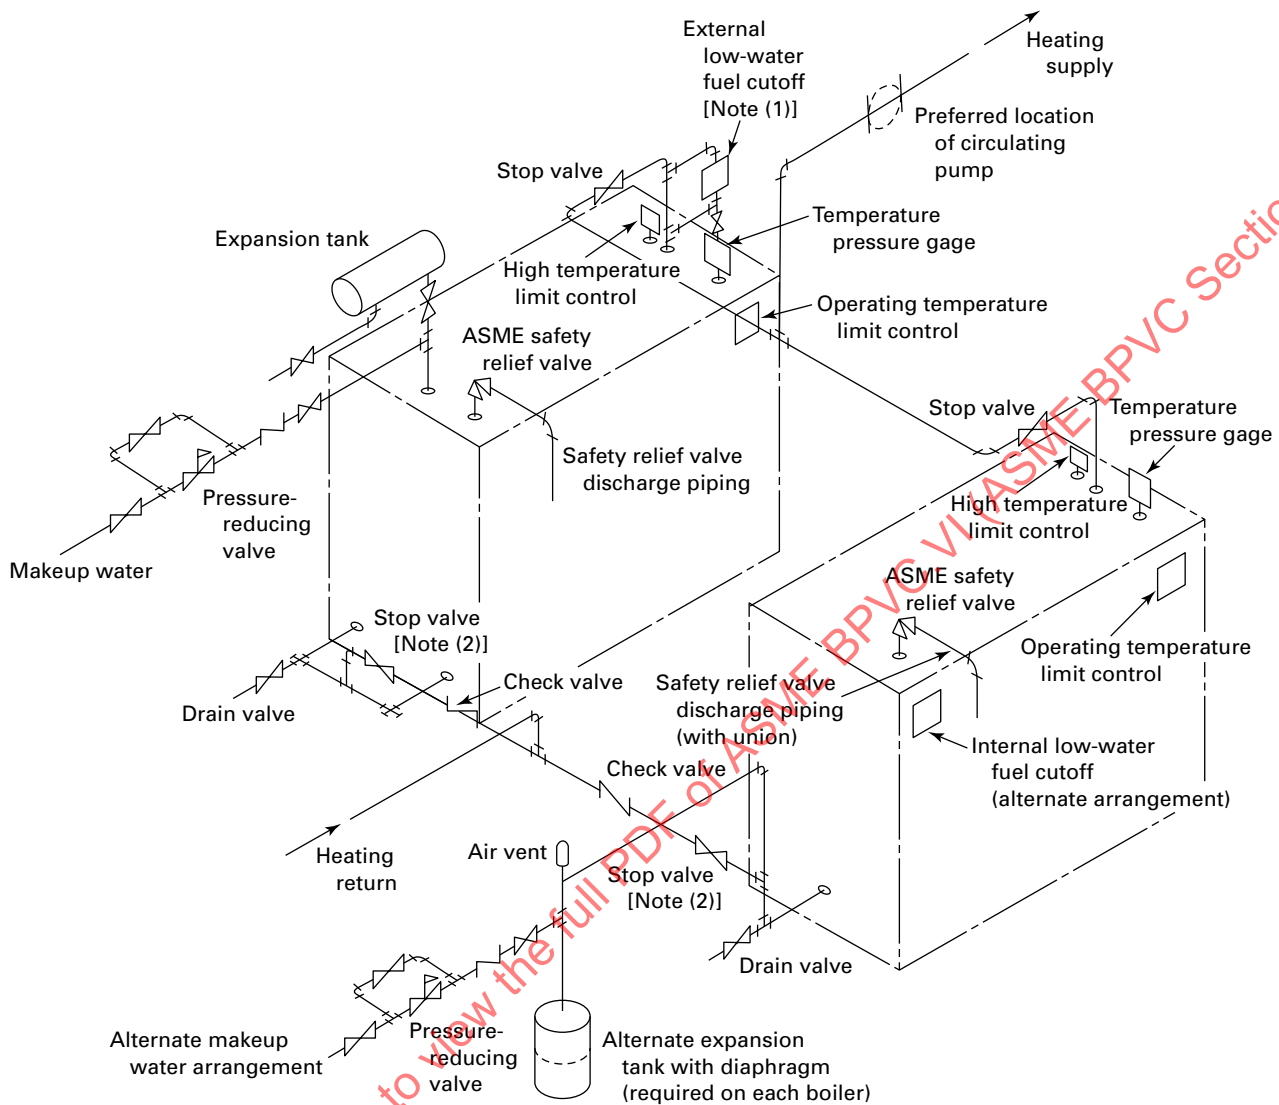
External low-water fuel cutoff [Note (1)]

Heating supply

Preferred location of circulating pump

Stop valve

Temperature pressure gage

Expansion tank

High temperature limit control

Operating temperature limit control

ASME safety relief valve

Stop valve

Temperature pressure gage

Safety relief valve discharge piping

High temperature limit control

Pressure-reducing valve

Makeup water

ASME safety relief valve

Stop valve [Note (2)]

Operating temperature limit control

Check valve

Drain valve

Safety relief valve discharge piping (with union)

Internal low-water fuel cutoff (alternate arrangement)

Check valve

Heating return

Air vent

Stop valve [Note (2)]

Drain valve

Alternate makeup water arrangement

Pressure-reducing valve

Alternate expansion tank with diaphragm (required on each boiler)

Click to view the full PDF of ASME BPVC VI (ASME BPVC Section